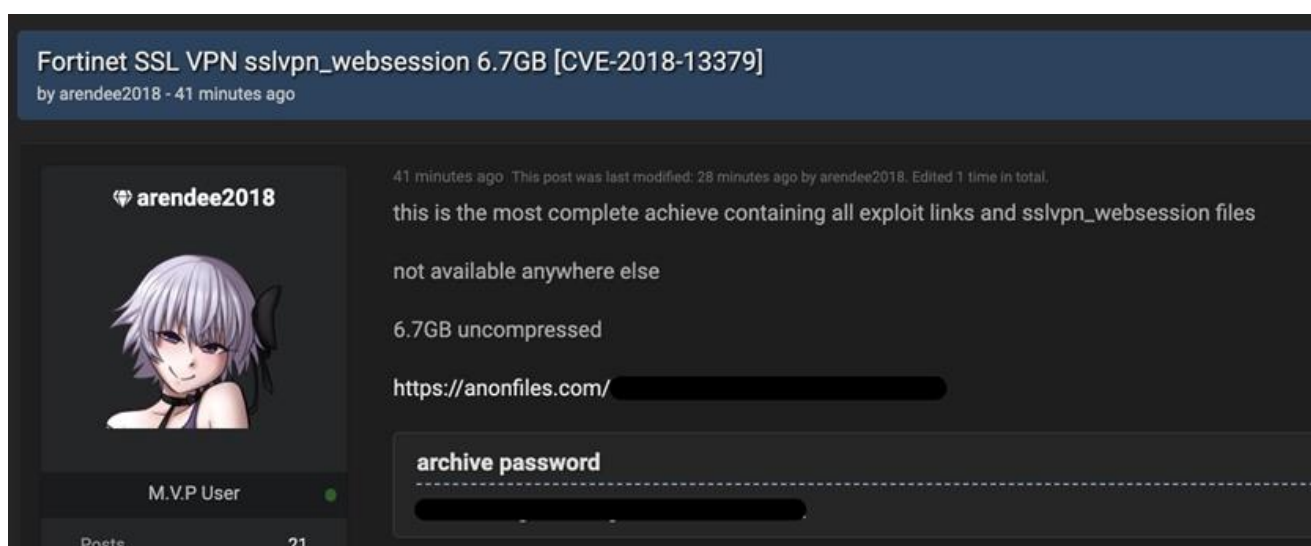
Fortinet SSL VPN sslvpn_websession 6.7GB [CVE-2018-13379]
by arendee2018 - 41 minutes ago

arendee2018

M.V.P User

Posts 21

41 minutes ago This post was last modified: 28 minutes ago by arendee2018. Edited 1 time in total.

this is the most complete achieve containing all exploit links and sslvpn_websession files

not available anywhere else

6.7GB uncompressed

https://anonfiles.com/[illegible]

archive password

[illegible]